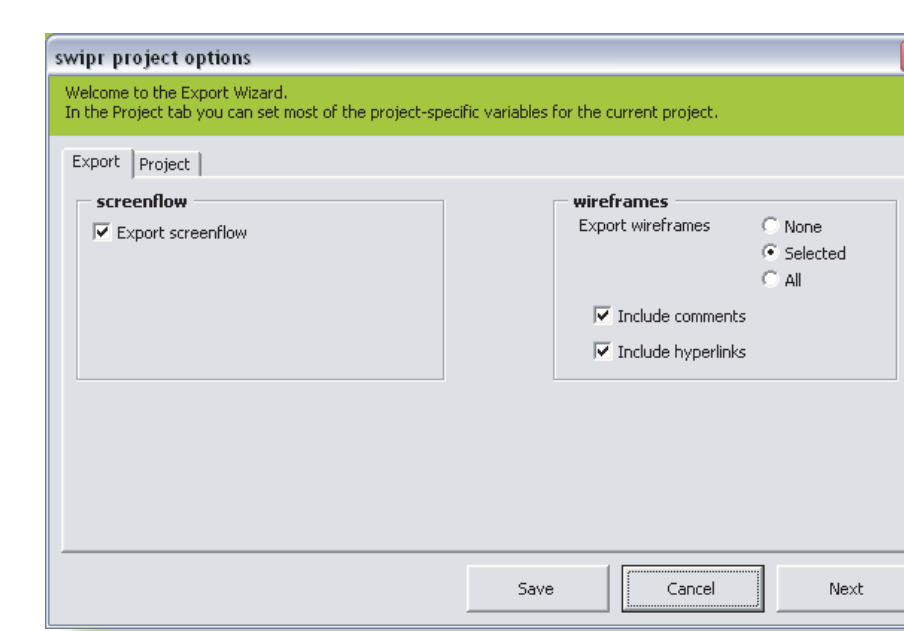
swipr project options

Welcome to the Export Wizard.
In the Project tab you can set most of the project-specific variables for the current project.

Export | Project

screenflow
Export screenflow

wireframes
Export wireframes
None
Selected
All
Include comments
Include hyperlinks

Save | Cancel | Next